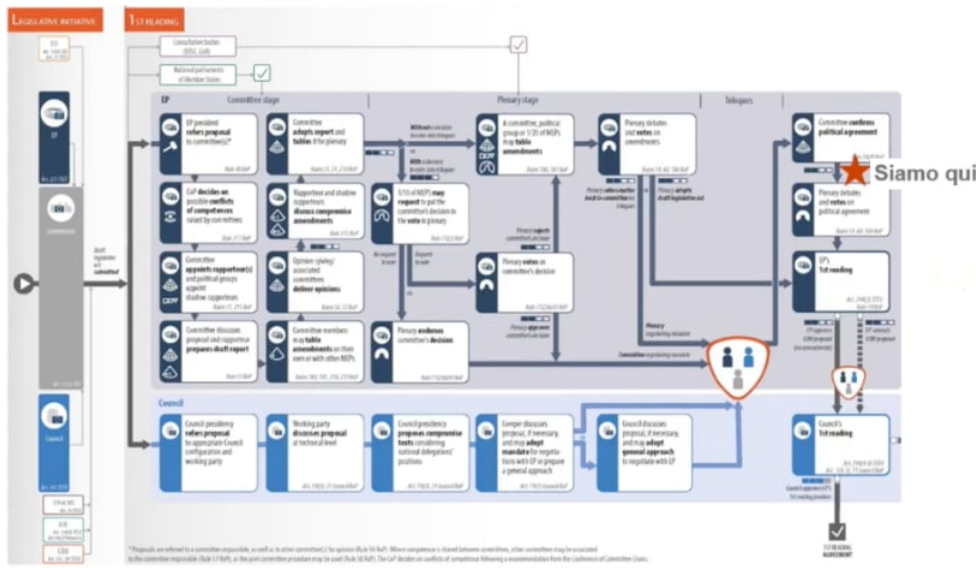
LEGISLATIVE INITIATIVE

1ST READING

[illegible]

EP

Commission

Council

Draft legislative act submitted

Consultative bodies (EESC, CoR)

National parliaments of Member States

EP

Committee stage

Plenary stage

Trilogues

EP President refers proposal to committee(s)*

CoP decides on possible conflicts of competences raised by committees

Committee appoints rapporteur(s) and political groups appoint shadow rapporteurs

Committee discusses proposal and rapporteur prepares draft report

Committee adopts report and tables it for plenary

Rapporteur and shadow rapporteurs discuss compromise amendments

Opinion-giving/associated committees deliver opinions

Committee members may table amendments on their own or with other MEPs

Without extension decision on trilogues

With extension decision on trilogues

5/10 of MEPs may request to put the committee's decision to the vote in plenary

No request to vote

Request to vote

Plenary endorses committee's decision

A committee, political group or 1/20 of MEPs may table amendments

Plenary rejects committee's decision

Plenary votes on committee's decision

Plenary approves committee's decision

Plenary debates and votes on amendments

Plenary refers matter back to committee for trilogues

Plenary adopts draft legislative act

Committee confirms political agreement

Siamo qui

Plenary debates and votes on political agreement

EP's 1st reading

EP approves COM proposal

EP amends COM proposal

Plenary negotiating mandate

Committee negotiating mandate

Council

Council presidency refers proposal to appropriate Council configuration and working party

Working party discusses proposal at technical level

Council presidency proposes compromise texts considering national delegations' positions

Coreper discusses proposal, if necessary, and may adopt mandate for negotiations with EP or prepare a general approach

Council discusses proposal, if necessary, and may adopt general approach to negotiate with EP

Council's 1st reading

1ST READING AGREEMENT

* Proposals are referred to a committee responsible, as well as to other committee(s) for opinion (Rule 56 RoP). Where competence is shared between committees, other committees may be associated to the committee responsible (Rule 57 RoP), or the joint committee procedure may be used (Rule 58 RoP). The CoP decides on conflicts of competence following a recommendation from the Conference of Committee Chairs.